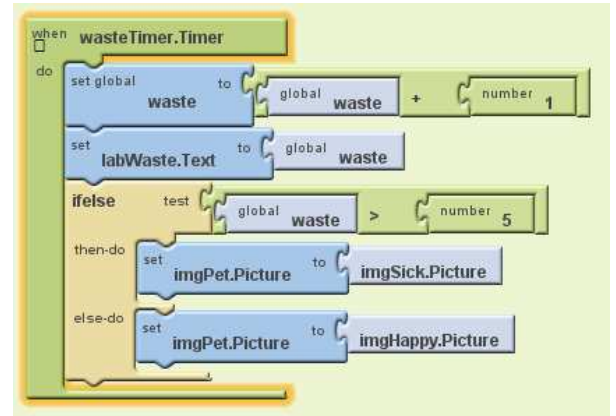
when wasteTimer.Timer
do
set global waste to global waste + number 1
set labWaste.Text to global waste
ifelse test global waste > number 5
then-do
set imgPet.Picture to imgSick.Picture
else-do
set imgPet.Picture to imgHappy.Picture